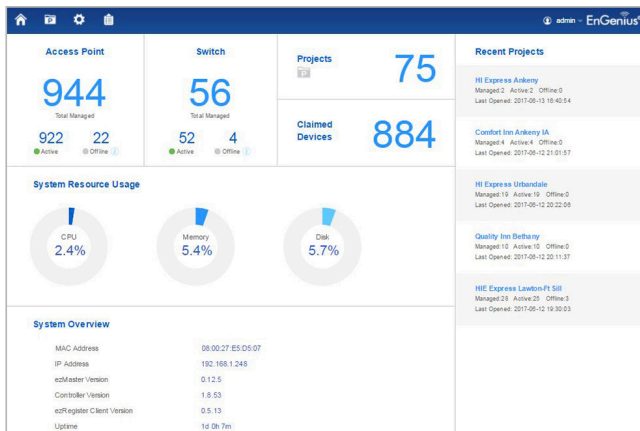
admin EnGenius

Access Point
944
Total Managed
922 Active
22 Offline

Switch
56
Total Managed
52 Active
4 Offline

Projects
75

Claimed Devices
884

Recent Projects

HI Express Ankeny
Managed:2 Active:2 Offline:0
Last Opened: 2017-06-13 16:40:54

Comfort Inn Ankeny IA
Managed:4 Active:4 Offline:0
Last Opened: 2017-06-12 21:01:57

HI Express Urbandale
Managed:19 Active:19 Offline:0
Last Opened: 2017-06-12 20:22:06

Quality Inn Bethany
Managed:10 Active:10 Offline:0
Last Opened: 2017-06-12 20:11:37

HIE Express Lawton-Ft Sill
Managed:28 Active:25 Offline:3
Last Opened: 2017-06-12 19:30:03

System Resource Usage

CPU
2.4%

Memory
5.4%

Disk
5.7%

System Overview

| | |
|---|---|
| MAC Address | 08:00:27:E5:D5:07 |
| IP Address | 192.168.1.248 |
| ezMaster Version | 0.12.5 |
| Controller Version | 1.8.53 |
| ezRegister Client Version | 0.5.13 |
| Uptime | 1d 0h 7m |